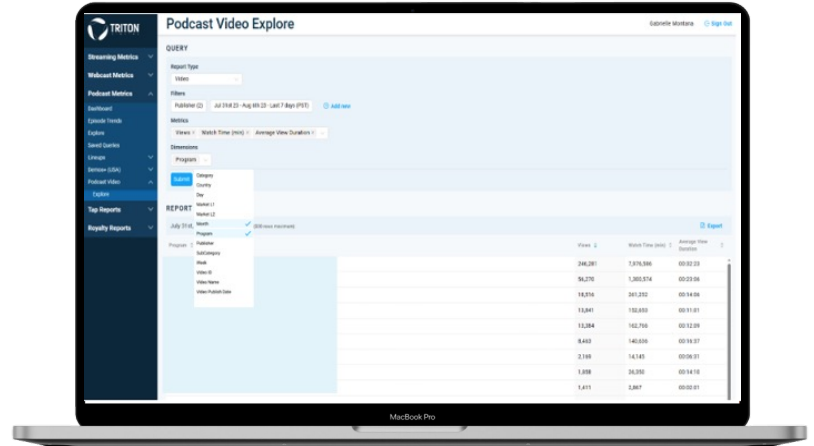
TRITON

Podcast Video Explore

Gabrielle Montana Sign Out

Streaming Metrics
Webcast Metrics
Podcast Metrics
Dashboard
Episode Trends
Explore
Saved Queries
Lineups
Demos+ (USA)
Podcast Video
Explore
Tap Reports
Royalty Reports

QUERY

Report Type
Video

Filters
Publisher (2) Jul 31st 23 - Aug 6th 23 - Last 7 days (PST) Add new

Metrics
Views × Watch Time (min) × Average View Duration ×

Dimensions
Program

Submit

Category
Country
Day
Market L1
Market L2
Month
Program
Publisher
SubCategory
Week
Video ID
Video Name
Video Publish Date

REPORT

July 31st, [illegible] (300 rows maximum)

Export

| Program | Views | Watch Time (min) | Average View Duration |
|---|---|---|---|
| | 246,281 | 7,970,586 | 00:32:23 |
| | 56,270 | 1,303,574 | 00:23:06 |
| | 18,516 | 261,252 | 00:14:06 |
| | 13,841 | 152,655 | 00:11:01 |
| | 13,384 | 162,766 | 00:12:09 |
| | 8,463 | 140,636 | 00:16:37 |
| | 2,169 | 14,145 | 00:06:31 |
| | 1,558 | 26,350 | 00:16:10 |
| | 1,411 | 2,867 | 00:02:01 |

MacBook Pro